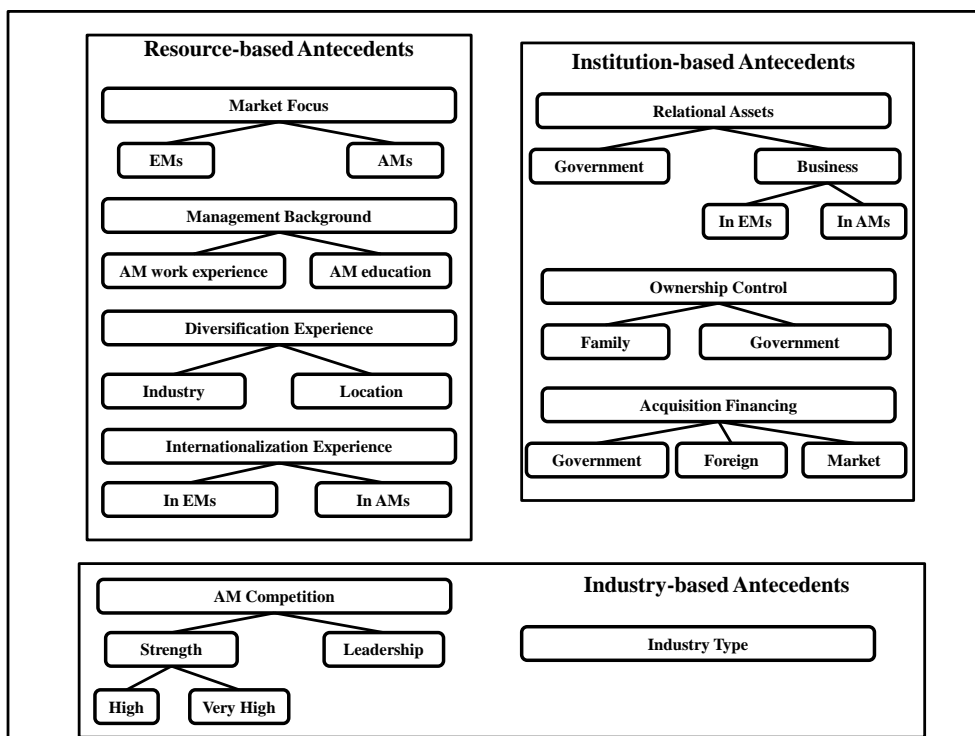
Resource-based Antecedents

Market Focus

EMs

AMs

Management Background

AM work experience

AM education

Diversification Experience

Industry

Location

Internationalization Experience

In EMs

In AMs

Institution-based Antecedents

Relational Assets

Government

Business

In EMs

In AMs

Ownership Control

Family

Government

Acquisition Financing

Government

Foreign

Market

AM Competition

Strength

Leadership

High

Very High

Industry-based Antecedents

Industry Type